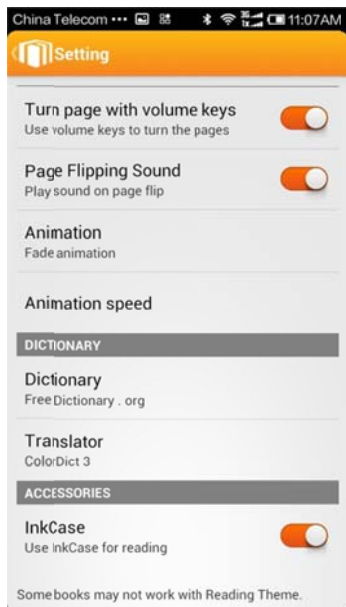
China Telecom ··· 11:07AM

Setting

Turn page with volume keys
Use volume keys to turn the pages

Page Flipping Sound
Play sound on page flip

Animation
Fade animation

Animation speed

DICTIONARY

Dictionary
Free Dictionary . org

Translator
ColorDict 3

ACCESSORIES

InkCase
Use inkCase for reading

Some books may not work with Reading Theme.